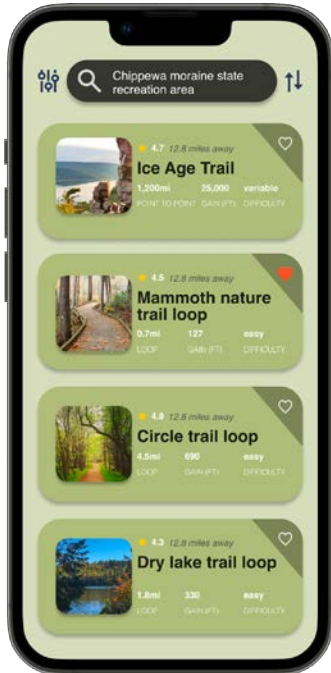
Chippewa moraine state recreation area

4.7 12.8 miles away
Ice Age Trail
1,200mi POINT TO POINT
25,000 GAIN (FT)
variable DIFFICULTY

4.5 12.8 miles away
Mammoth nature trail loop
0.7mi LOOP
127 GAIN (FT)
easy DIFFICULTY

4.8 12.8 miles away
Circle trail loop
4.5mi LOOP
690 GAIN (FT)
easy DIFFICULTY

4.3 12.8 miles away
Dry lake trail loop
1.8mi LOOP
330 GAIN (FT)
easy DIFFICULTY